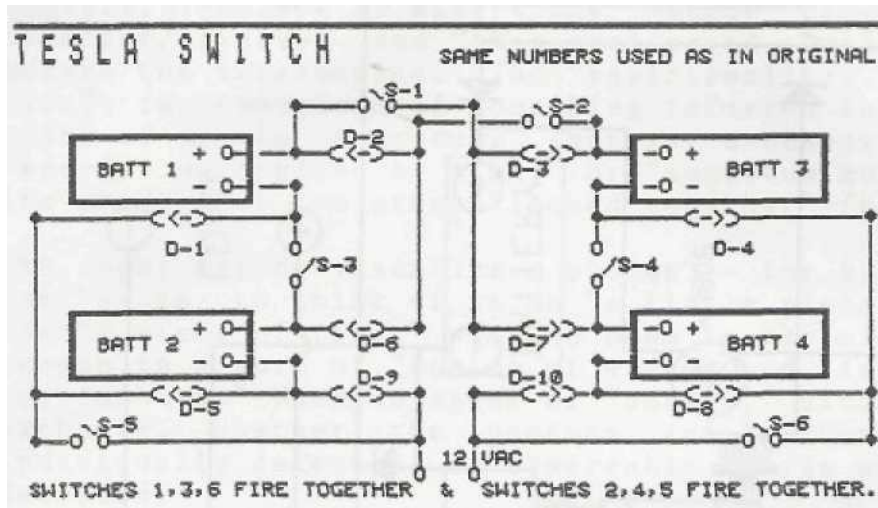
TESLA SWITCH

SAME NUMBERS USED AS IN ORIGINAL

S-1
S-2
D-2
D-3
BATT 1
+
−
BATT 3
−
+
−
D-1
D-4
S-3
S-4
BATT 2
+
−
D-6
D-7
BATT 4
−
+
−
D-9
D-10
D-5
D-8
S-5
S-6
12 VAC

SWITCHES 1,3,6 FIRE TOGETHER & SWITCHES 2,4,5 FIRE TOGETHER.